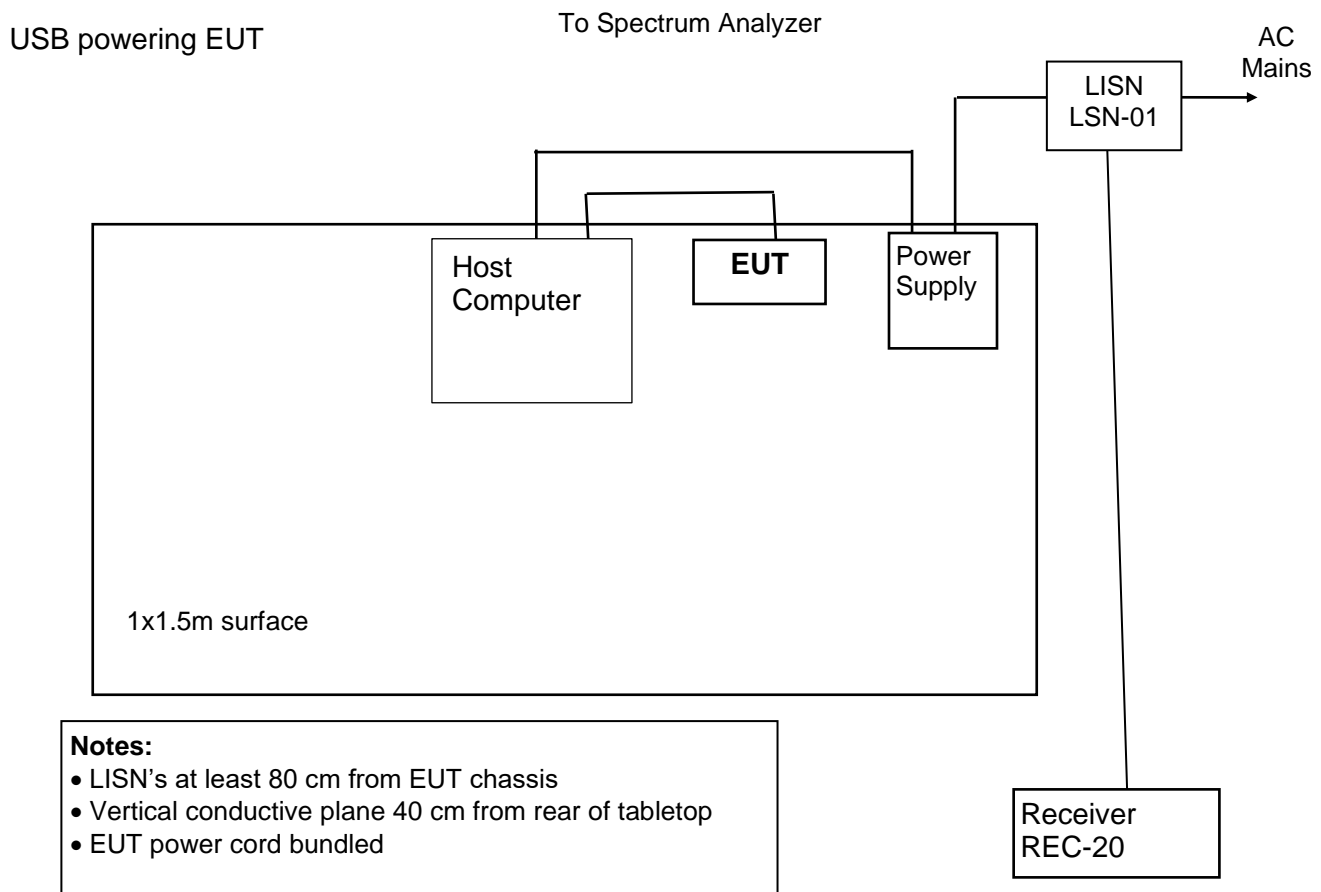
USB powering EUT

To Spectrum Analyzer

AC Mains

LISN LSN-01

Host Computer

**EUT**

Power Supply

1x1.5m surface

**Notes:**
- LISN's at least 80 cm from EUT chassis
- Vertical conductive plane 40 cm from rear of tabletop
- EUT power cord bundled

Receiver REC-20